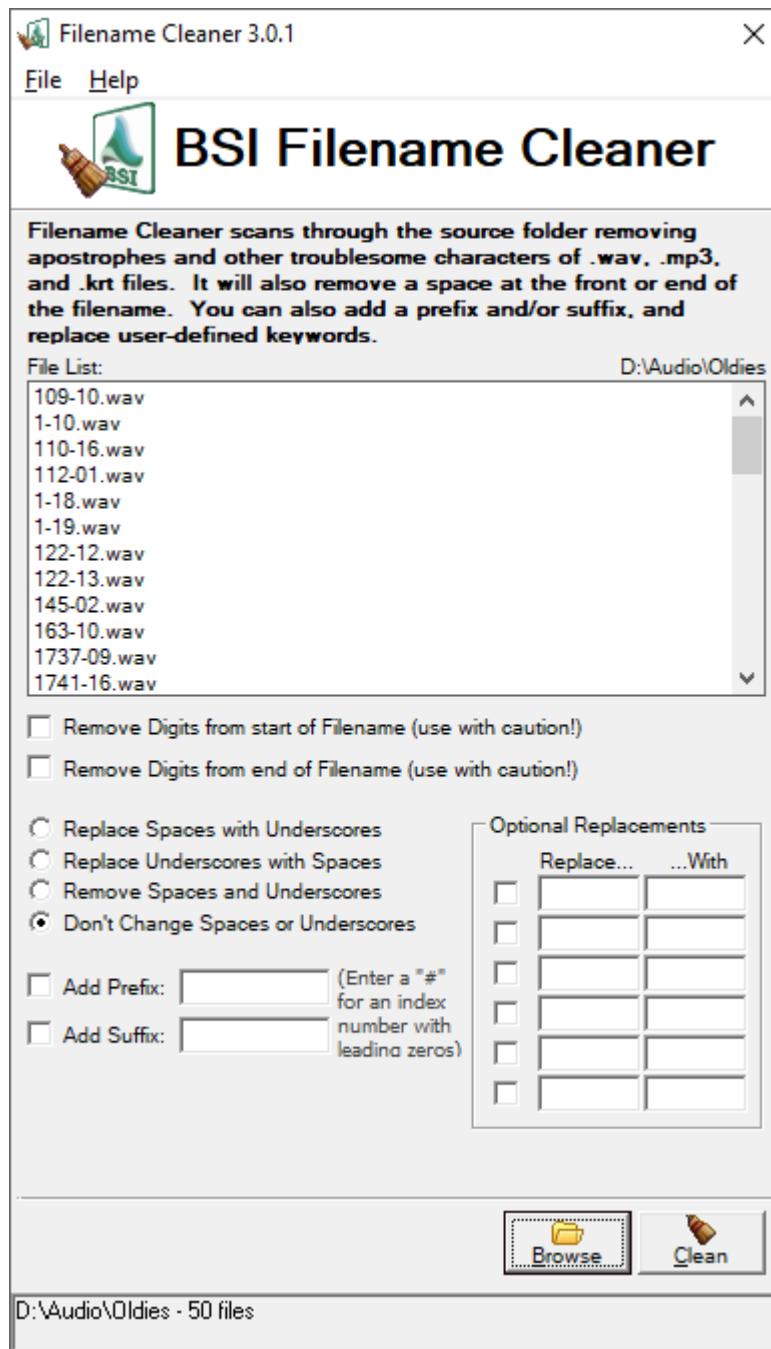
Filename Cleaner 3.0.1

File Help

BSI

BSI Filename Cleaner

Filename Cleaner scans through the source folder removing apostrophes and other troublesome characters of .wav, .mp3, and .krt files. It will also remove a space at the front or end of the filename. You can also add a prefix and/or suffix, and replace user-defined keywords.

File List:

D:\Audio\Oldies

109-10.wav
1-10.wav
110-16.wav
112-01.wav
1-18.wav
1-19.wav
122-12.wav
122-13.wav
145-02.wav
163-10.wav
1737-09.wav
1741-16.wav

Remove Digits from start of Filename (use with caution!)

Remove Digits from end of Filename (use with caution!)

Replace Spaces with Underscores
Replace Underscores with Spaces
Remove Spaces and Underscores
Don't Change Spaces or Underscores

Add Prefix:
Add Suffix:
(Enter a "#" for an index number with leading zeros)

Optional Replacements
Replace... ...With

Browse
Clean

D:\Audio\Oldies - 50 files